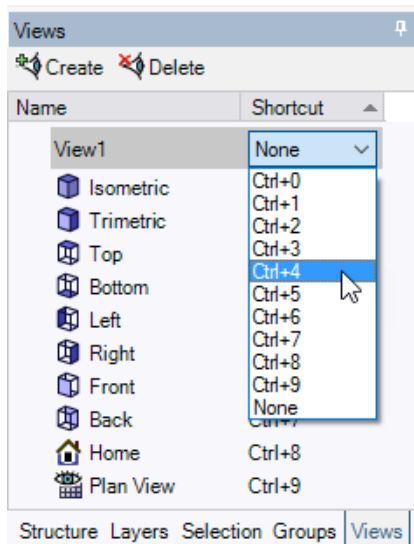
Views

Create Delete

| Name | Shortcut |
|---|---|
| View1 | None |
| Isometric | |
| Trimetric | |
| Top | |
| Bottom | |
| Left | |
| Right | |
| Front | |
| Back | Ctrl+7 |
| Home | Ctrl+8 |
| Plan View | Ctrl+9 |

Ctrl+0
Ctrl+1
Ctrl+2
Ctrl+3
Ctrl+4
Ctrl+5
Ctrl+6
Ctrl+7
Ctrl+8
Ctrl+9
None

Structure Layers Selection Groups Views